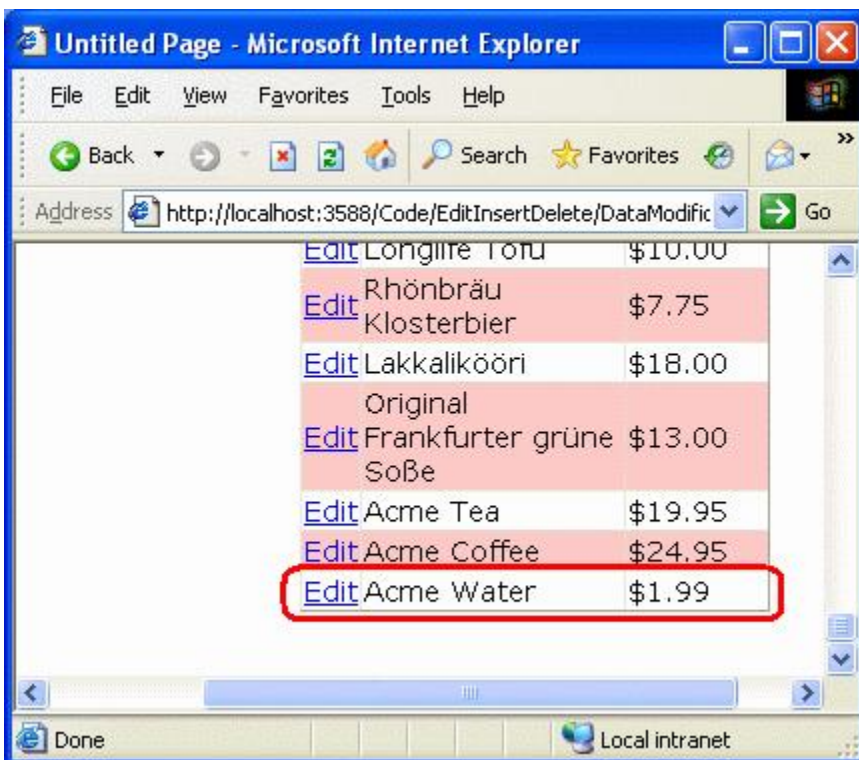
Untitled Page - Microsoft Internet Explorer

File Edit View Favorites Tools Help

Back Search Favorites

Address http://localhost:3588/Code/EditInsertDelete/DataModific Go

| | | |
|---|---|---|
| Edit | Longlife Tofu | $10.00 |
| Edit | Rhönbräu Klosterbier | $7.75 |
| Edit | Lakkalikööri | $18.00 |
| Edit | Original Frankfurter grüne Soße | $13.00 |
| Edit | Acme Tea | $19.95 |
| Edit | Acme Coffee | $24.95 |
| Edit | Acme Water | $1.99 |

Done Local intranet